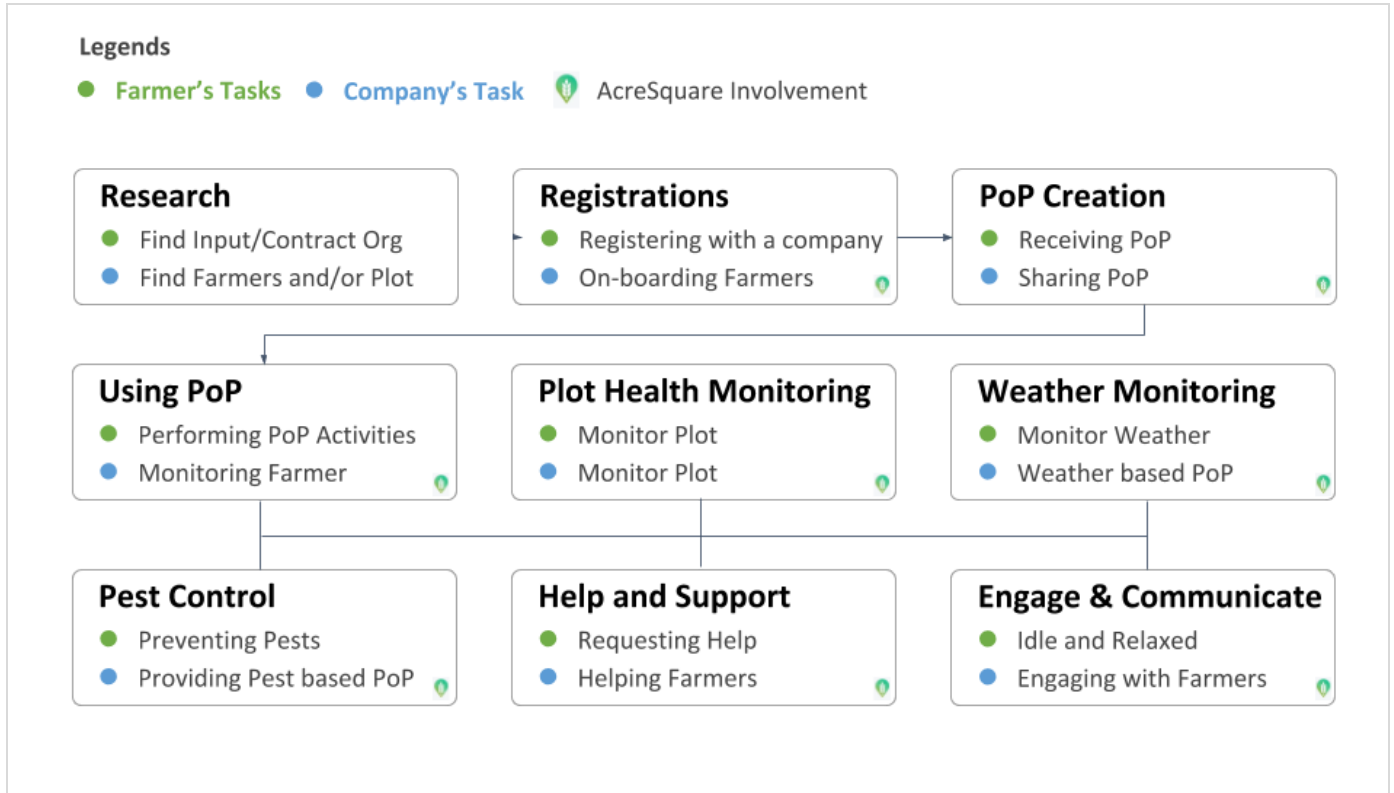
Legends

Farmer's Tasks
Company's Task
AcreSquare Involvement

Research
Find Input/Contract Org
Find Farmers and/or Plot

Registrations
Registering with a company
On-boarding Farmers

PoP Creation
Receiving PoP
Sharing PoP

Using PoP
Performing PoP Activities
Monitoring Farmer

Plot Health Monitoring
Monitor Plot
Monitor Plot

Weather Monitoring
Monitor Weather
Weather based PoP

Pest Control
Preventing Pests
Providing Pest based PoP

Help and Support
Requesting Help
Helping Farmers

Engage & Communicate
Idle and Relaxed
Engaging with Farmers